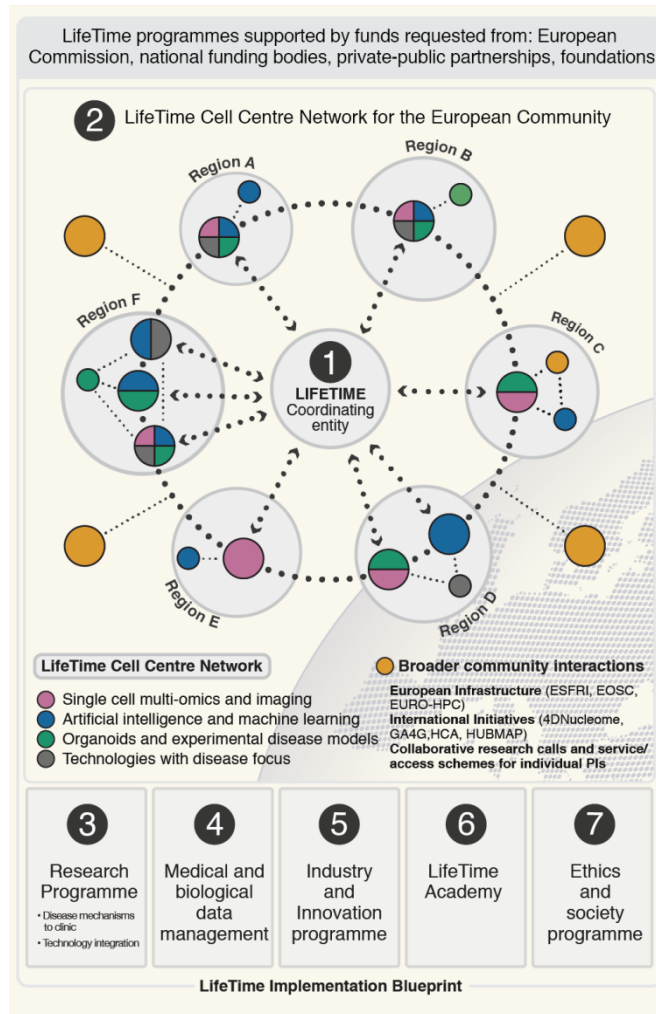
LifeTime programmes supported by funds requested from: European Commission, national funding bodies, private-public partnerships, foundations

2 LifeTime Cell Centre Network for the European Community

Region A

Region B

Region F

Region C

1 LIFETIME Coordinating entity

Region E

Region D

LifeTime Cell Centre Network

Single cell multi-omics and imaging
Artificial intelligence and machine learning
Organoids and experimental disease models
Technologies with disease focus

Broader community interactions

European Infrastructure (ESFRI, EOSC, EURO-HPC)
International Initiatives (4DNucleome, GA4G,HCA, HUBMAP)
Collaborative research calls and service/ access schemes for individual PIs

3 Research Programme
• Disease mechanisms to clinic
• Technology integration

4 Medical and biological data management

5 Industry and Innovation programme

6 LifeTime Academy

7 Ethics and society programme

LifeTime Implementation Blueprint